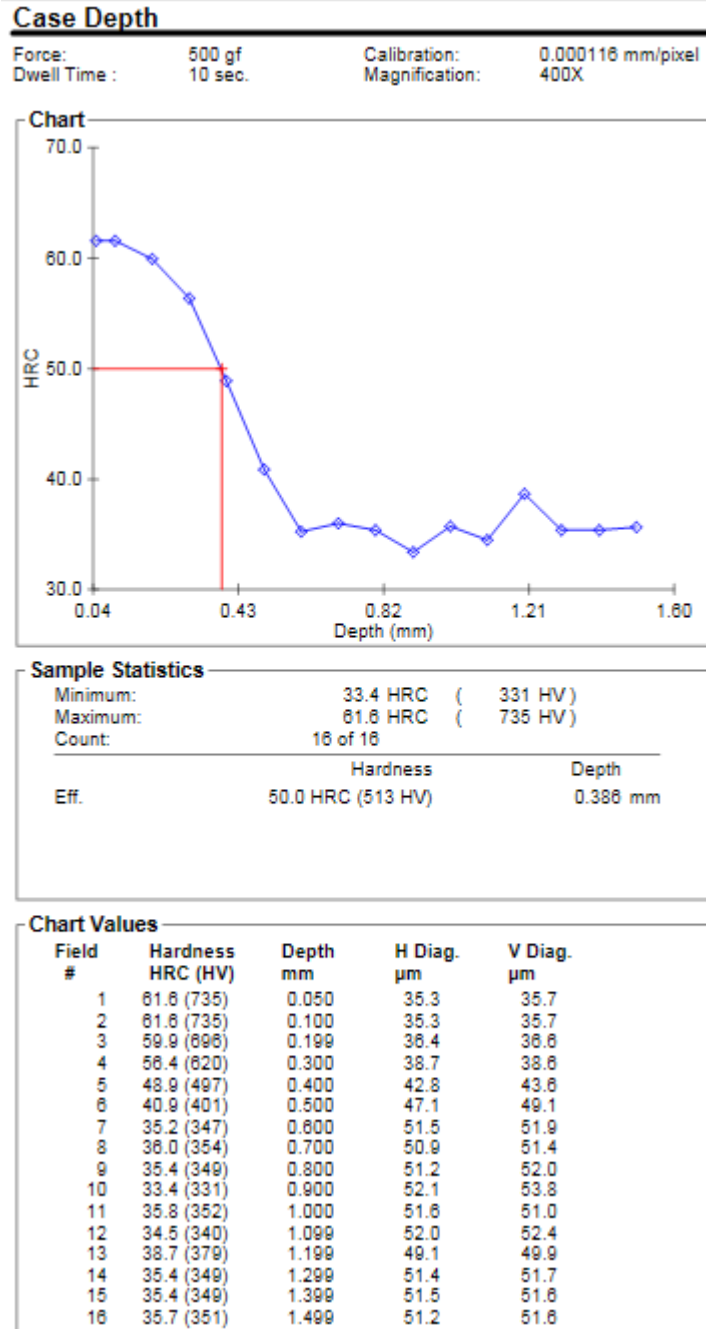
Case Depth

Force: 500 gf
Dwell Time : 10 sec.
Calibration: 0.000116 mm/pixel
Magnification: 400X

Chart

70.0
60.0
50.0
40.0
30.0
HRC
0.04 0.43 0.82 1.21 1.60
Depth (mm)

Sample Statistics

Minimum: 33.4 HRC ( 331 HV )
Maximum: 61.6 HRC ( 735 HV )
Count: 16 of 16

| | Hardness | Depth |
|---|---|---|
| Eff. | 50.0 HRC (513 HV) | 0.386 mm |

Chart Values

| Field # | Hardness HRC (HV) | Depth mm | H Diag. µm | V Diag. µm |
|---|---|---|---|---|
| 1 | 61.6 (735) | 0.050 | 35.3 | 35.7 |
| 2 | 61.6 (735) | 0.100 | 35.3 | 35.7 |
| 3 | 59.9 (696) | 0.199 | 36.4 | 36.6 |
| 4 | 56.4 (620) | 0.300 | 38.7 | 38.6 |
| 5 | 48.9 (497) | 0.400 | 42.8 | 43.6 |
| 6 | 40.9 (401) | 0.500 | 47.1 | 49.1 |
| 7 | 35.2 (347) | 0.600 | 51.5 | 51.9 |
| 8 | 36.0 (354) | 0.700 | 50.9 | 51.4 |
| 9 | 35.4 (349) | 0.800 | 51.2 | 52.0 |
| 10 | 33.4 (331) | 0.900 | 52.1 | 53.8 |
| 11 | 35.8 (352) | 1.000 | 51.6 | 51.0 |
| 12 | 34.5 (340) | 1.099 | 52.0 | 52.4 |
| 13 | 38.7 (379) | 1.199 | 49.1 | 49.9 |
| 14 | 35.4 (349) | 1.299 | 51.4 | 51.7 |
| 15 | 35.4 (349) | 1.399 | 51.5 | 51.6 |
| 16 | 35.7 (351) | 1.499 | 51.2 | 51.6 |